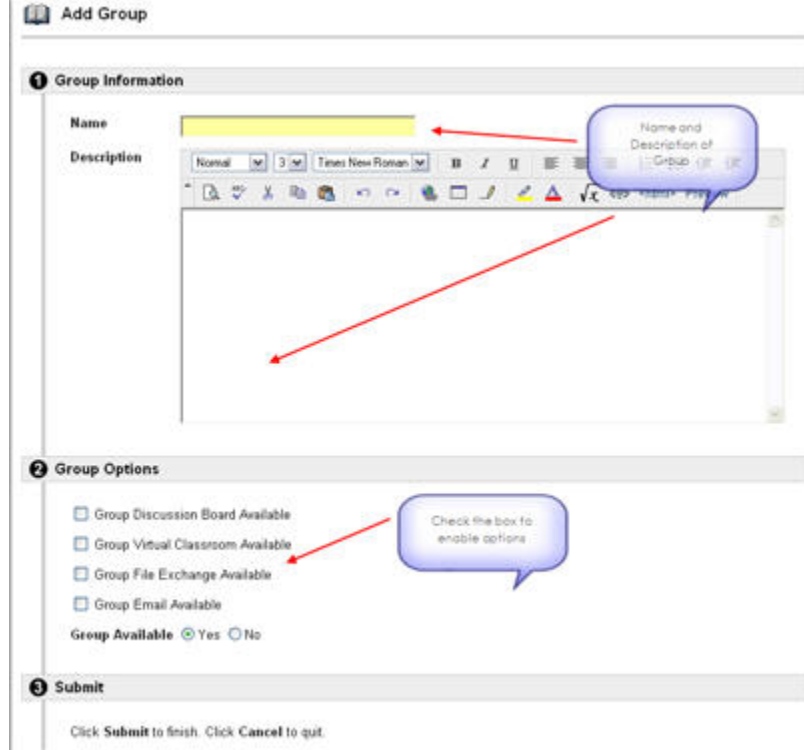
Add Group

1 Group Information

Name

Description

Normal 3 Times New Roman B I U

Name and Description of Group

2 Group Options

Group Discussion Board Available

Group Virtual Classroom Available

Group File Exchange Available

Group Email Available

Check the box to enable options

Group Available Yes No

3 Submit

Click **Submit** to finish. Click **Cancel** to quit.